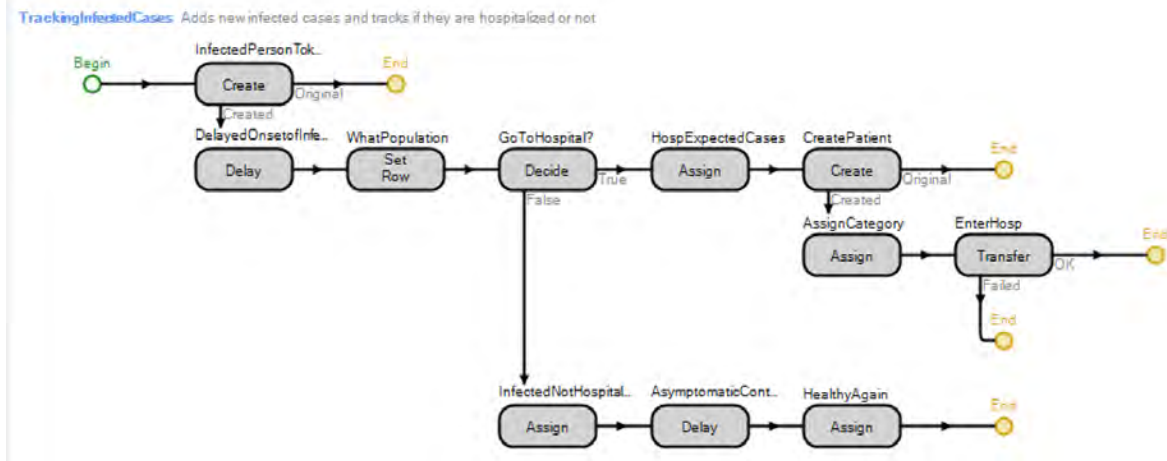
TrackingInfectedCases Adds new infected cases and tracks if they are hospitalized or not

Begin

InfectedPersonTok...

Create

Original

End

Created

DelayedOnsetofInfe...

Delay

WhatPopulation

Set Row

GoToHospital?

Decide

True

False

HospExpectedCases

Assign

CreatePatient

Create

Original

End

Created

AssignCategory

Assign

EnterHosp

Transfer

OK

End

Failed

End

InfectedNotHospital...

Assign

AsymptomaticCont...

Delay

HealthyAgain

Assign

End